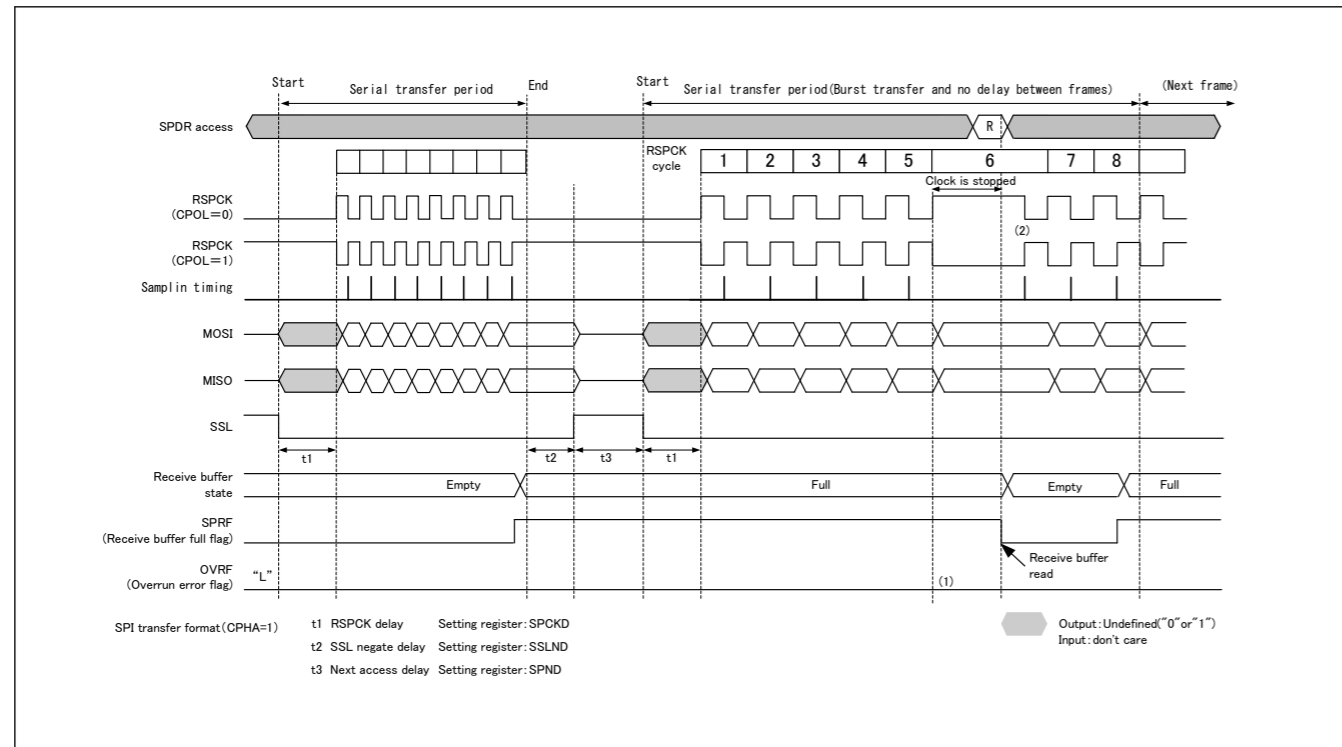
Start Serial transfer period End Start Serial transfer period(Burst transfer and no delay between frames) (Next frame)

SPDR access R

RSPCK cycle 1 2 3 4 5 6 7 8

Clock is stopped

RSPCK (CPOL=0)

(2)

RSPCK (CPOL=1)

Samplin timing

MOSI

MISO

SSL

t1 t2 t3 t1

Receive buffer state Empty Full Empty Full

SPRF (Receive buffer full flag)

OVRF (Overrun error flag) "L"

Receive buffer read

(1)

SPI transfer format(CPHA=1)

t1 RSPCK delay Setting register:SPCKD

t2 SSL negate delay Setting register:SSLND

t3 Next access delay Setting register:SPND

Output:Undefined("0"or"1")
Input:don't care